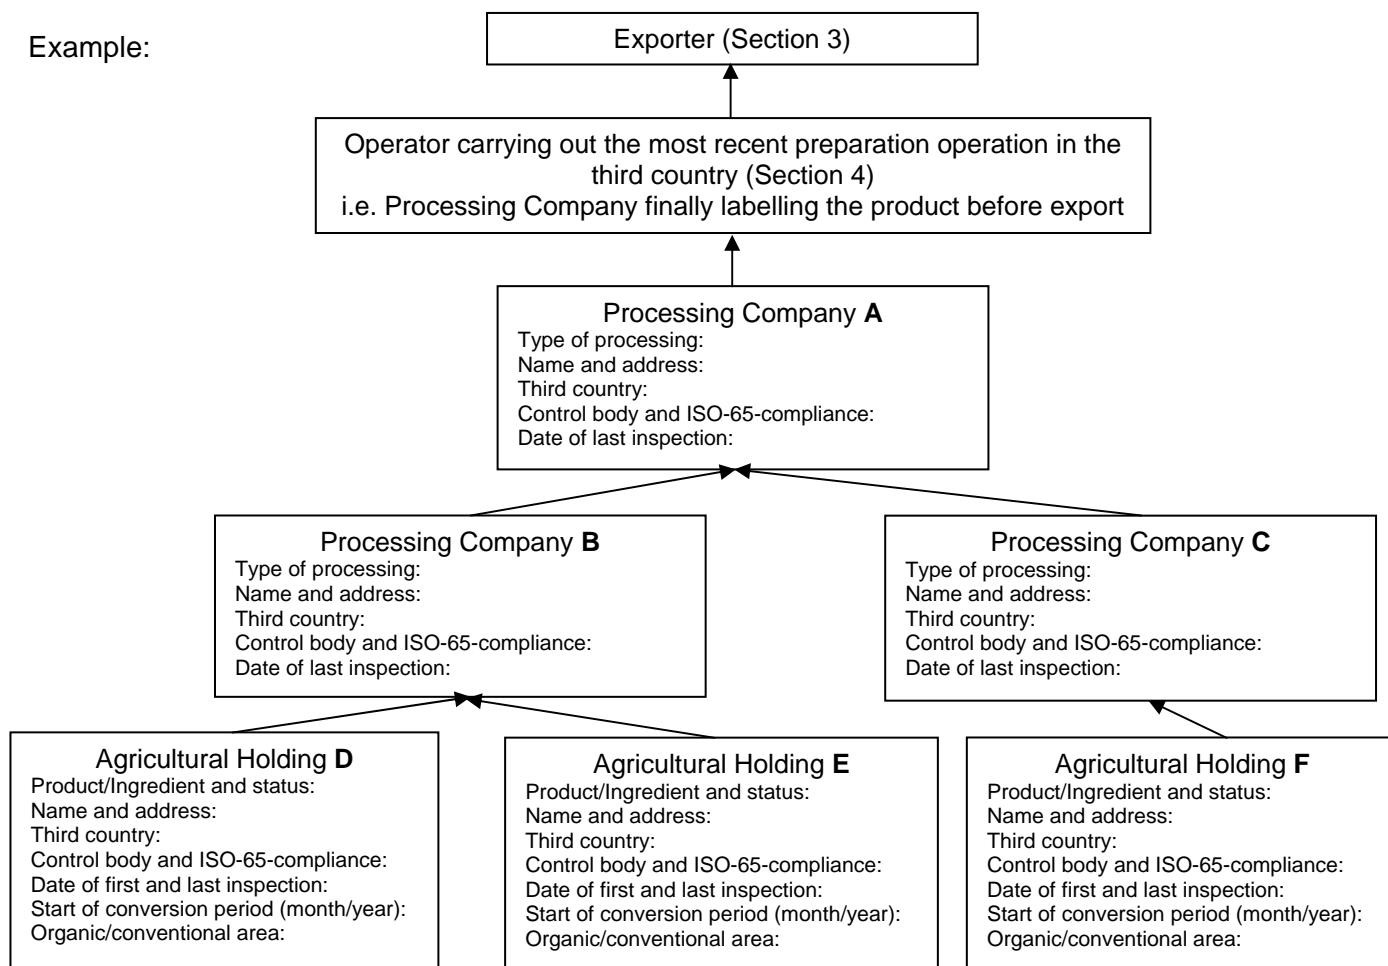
Example:

Exporter (Section 3)

Operator carrying out the most recent preparation operation in the third country (Section 4)
i.e. Processing Company finally labelling the product before export

Processing Company **A**
Type of processing:
Name and address:
Third country:
Control body and ISO-65-compliance:
Date of last inspection:

Processing Company **B**
Type of processing:
Name and address:
Third country:
Control body and ISO-65-compliance:
Date of last inspection:

Processing Company **C**
Type of processing:
Name and address:
Third country:
Control body and ISO-65-compliance:
Date of last inspection:

Agricultural Holding **D**
Product/Ingredient and status:
Name and address:
Third country:
Control body and ISO-65-compliance:
Date of first and last inspection:
Start of conversion period (month/year):
Organic/conventional area:

Agricultural Holding **E**
Product/Ingredient and status:
Name and address:
Third country:
Control body and ISO-65-compliance:
Date of first and last inspection:
Start of conversion period (month/year):
Organic/conventional area:

Agricultural Holding **F**
Product/Ingredient and status:
Name and address:
Third country:
Control body and ISO-65-compliance:
Date of first and last inspection:
Start of conversion period (month/year):
Organic/conventional area: